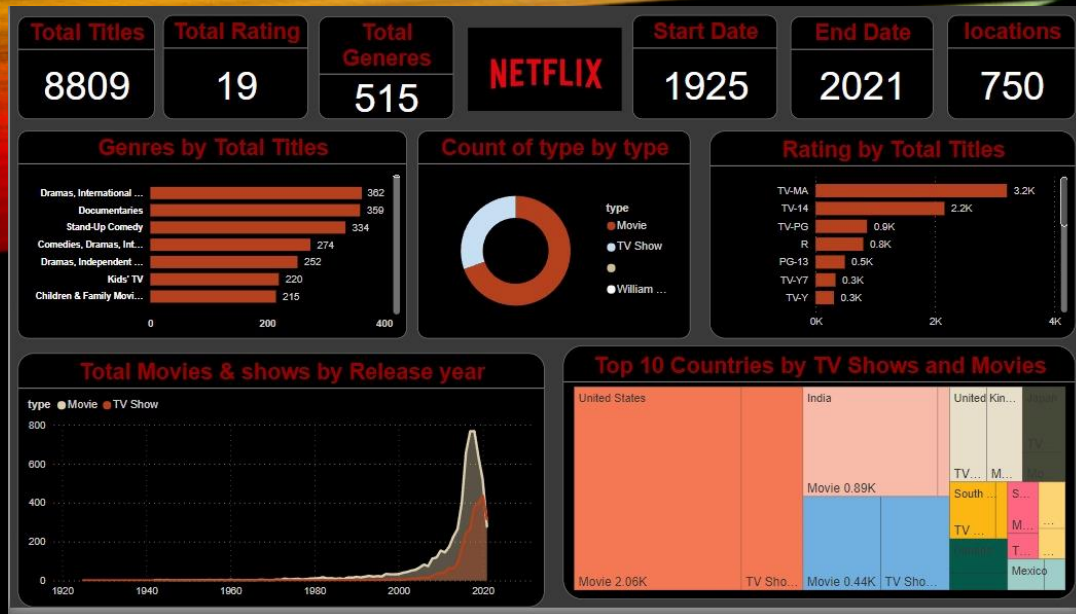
Total Titles
8809

Total Rating
19

Total Generes
515

NETFLIX

Start Date
1925

End Date
2021

locations
750

Genres by Total Titles

| | |
|---|---|
| Dramas, International ... | 362 |
| Documentaries | 359 |
| Stand-Up Comedy | 334 |
| Comedies, Dramas, Int... | 274 |
| Dramas, Independent ... | 252 |
| Kids' TV | 220 |
| Children & Family Movi... | 215 |

0 200 400

Count of type by type

type
Movie
TV Show

William ...

Rating by Total Titles

| | |
|---|---|
| TV-MA | 3.2K |
| TV-14 | 2.2K |
| TV-PG | 0.9K |
| R | 0.8K |
| PG-13 | 0.5K |
| TV-Y7 | 0.3K |
| TV-Y | 0.3K |

0K 2K 4K

Total Movies & shows by Release year

type Movie TV Show

800
600
400
200
0
1920 1940 1960 1980 2000 2020

Top 10 Countries by TV Shows and Movies

United States
Movie 2.06K
TV Sho...
India
Movie 0.89K
Movie 0.44K
TV Sho...
United Kin...
TV...
M...
Japan
TV...
Mo...
South ...
TV ...
S...
M...
...
T...
...
Mexico